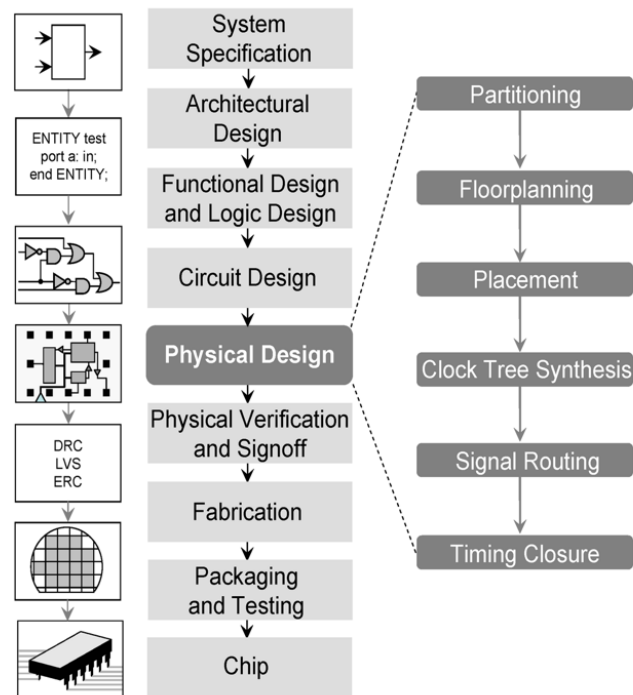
ENTITY test
port a: in;
end ENTITY;

DRC
LVS
ERC

System Specification

Architectural Design

Functional Design and Logic Design

Circuit Design

Physical Design

Physical Verification and Signoff

Fabrication

Packaging and Testing

Chip

Partitioning

Floorplanning

Placement

Clock Tree Synthesis

Signal Routing

Timing Closure